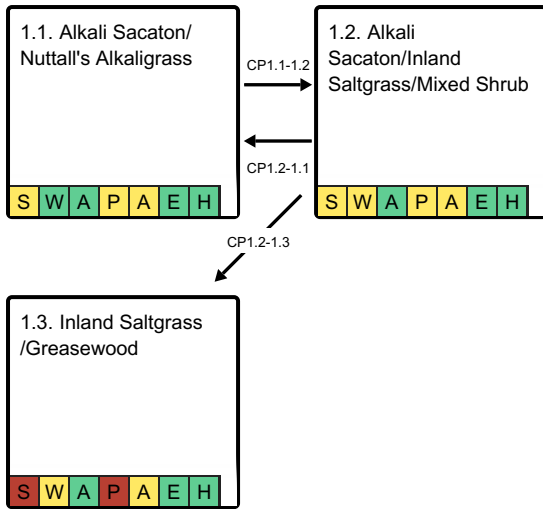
1.1. Alkali Sacaton/ Nuttall's Alkaligrass

| S | W | A | P | A | E | H |
|---|---|---|---|---|---|---|

CP1.1-1.2

CP1.2-1.1

1.2. Alkali Sacaton/Inland Saltgrass/Mixed Shrub

| S | W | A | P | A | E | H |
|---|---|---|---|---|---|---|

CP1.2-1.3

1.3. Inland Saltgrass /Greasewood

| S | W | A | P | A | E | H |
|---|---|---|---|---|---|---|